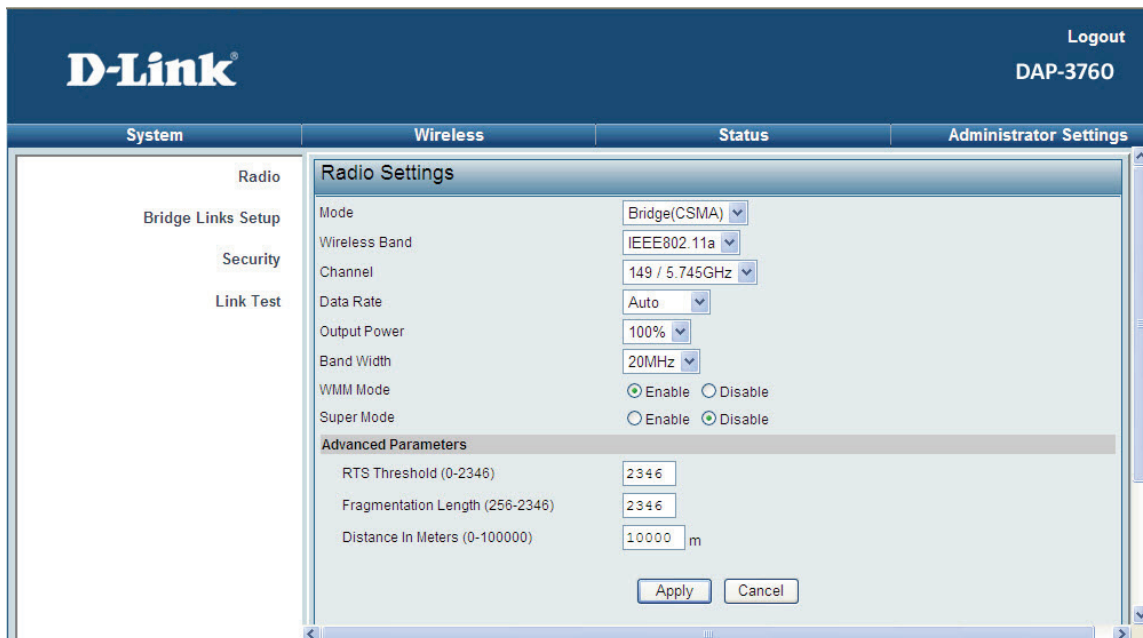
D-Link®

Logout
DAP-3760

System | Wireless | Status | Administrator Settings

Radio
Bridge Links Setup
Security
Link Test

Radio Settings

| | |
|---|---|
| Mode | Bridge(CSMA) |
| Wireless Band | IEEE802.11a |
| Channel | 149 / 5.745GHz |
| Data Rate | Auto |
| Output Power | 100% |
| Band Width | 20MHz |
| WMM Mode | Enable Disable |
| Super Mode | Enable Disable |

Advanced Parameters

| | |
|---|---|
| RTS Threshold (0-2346) | 2346 |
| Fragmentation Length (256-2346) | 2346 |
| Distance In Meters (0-100000) | 10000 m |

Apply Cancel